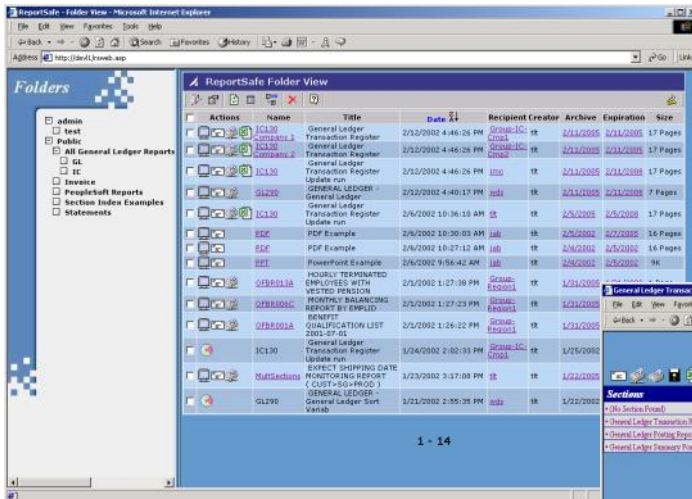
ReportSafe - Folder View - Microsoft Internet Explorer

File Edit View Favorites Tools Help

Back Search Favorites History

Address http://devl1/rsweb.asp

Go Links

Folders

admin
test
Public
All General Ledger Reports
GL
IC
Invoice
PeopleSoft Reports
Section Index Examples
Statements

ReportSafe Folder View

| | Actions | Name | Title | Date | Recipient | Creator | Archive | Expiration | Size |
|---|---|---|---|---|---|---|---|---|---|
| | | IC130 Company 1 | General Ledger Transaction Register | 2/12/2002 4:46:26 PM | Group-IC-Cmp1 | tk | 2/11/2005 | 2/11/2005 | 17 Pages |
| | | IC130 Company 2 | General Ledger Transaction Register | 2/12/2002 4:46:26 PM | Group-IC-Cmp2 | tk | 2/11/2005 | 2/11/2005 | 17 Pages |
| | | IC130 | General Ledger Transaction Register Update run | 2/12/2002 4:46:26 PM | tmc | tk | 2/11/2005 | 2/11/2005 | 17 Pages |
| | | GL290 | GENERAL LEDGER - General Ledger | 2/12/2002 4:40:17 PM | wds | tk | 2/11/2005 | 2/11/2005 | 7 Pages |
| | | IC130 | General Ledger Transaction Register Update run | 2/6/2002 10:36:18 AM | tk | tk | 2/5/2005 | 2/5/2005 | 17 Pages |
| | | PDF | PDF Example | 2/6/2002 10:30:03 AM | jab | tk | 2/5/2002 | 2/7/2005 | 16 Pages |
| | | PDF | PDF Example | 2/6/2002 10:27:12 AM | jab | tk | 2/4/2002 | 2/5/2002 | 16 Pages |
| | | PPT | PowerPoint Example | 2/6/2002 9:56:42 AM | jab | tk | 2/4/2002 | 2/5/2002 | 9K |
| | | OFBR013A | HOURLY TERMINATED EMPLOYEES WITH VESTED PENSION | 2/1/2002 1:27:38 PM | Group-Region1 | tk | 1/31/2005 | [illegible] | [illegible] |
| | | OFBR006C | MONTHLY BALANCING REPORT BY EMPLID | 2/1/2002 1:27:23 PM | Group-Region1 | tk | 1/31/2005 | | |
| | | OFBR001A | BENEFIT QUALIFICATION LIST 2001-07-01 | 2/1/2002 1:26:22 PM | Group-Region1 | tk | 1/31/2005 | | |
| | | IC130 | General Ledger Transaction Register Update run | 1/24/2002 2:02:33 PM | Group-IC-Cmp1 | tk | 1/25/2002 | | |
| | | MultSections | EXPECT SHIPPING DATE MONITORING REPORT (CUST>SG>PROD) | 1/23/2002 3:17:08 PM | tk | tk | 1/22/2005 | | |
| | | GL290 | GENERAL LEDGER - General Ledger Sort Variab | 1/21/2002 2:55:35 PM | wds | tk | 1/22/2002 | | |

1 - 14

General Ledger Transac

File Edit View Favorit

Back

Sections

• (No Section Found)
• General Ledger Transaction R
• General Ledger Posting Repo
• General Ledger Summary Po